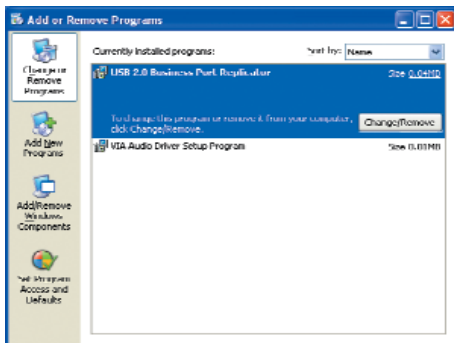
Add or Remove Programs

Change or Remove Programs

Add New Programs

Add/Remove Windows Components

Set Program Access and Defaults

Currently installed programs:

Sort by: Name

USB 2.0 Business Port Replicator

Size 0.04MB

To change this program or remove it from your computer, click Change/Remove.

Change/Remove

VIA Audio Driver Setup Program

Size 0.01MB